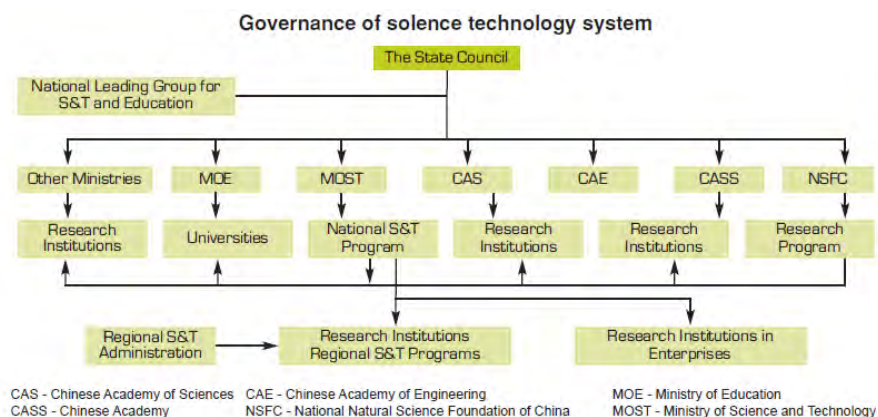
Governance of solence technology system

The State Council

National Leading Group for S&T and Education

Other Ministries

MOE

MOST

CAS

CAE

CASS

NSFC

Research Institutions

Universities

National S&T Program

Research Institutions

Research Institutions

Research Program

Regional S&T Administration

Research Institutions Regional S&T Programs

Research Institutions in Enterprises

CAS - Chinese Academy of Sciences
CASS - Chinese Academy

CAE - Chinese Academy of Engineering
NSFC - National Natural Science Foundation of China

MOE - Ministry of Education
MOST - Ministry of Science and Technology